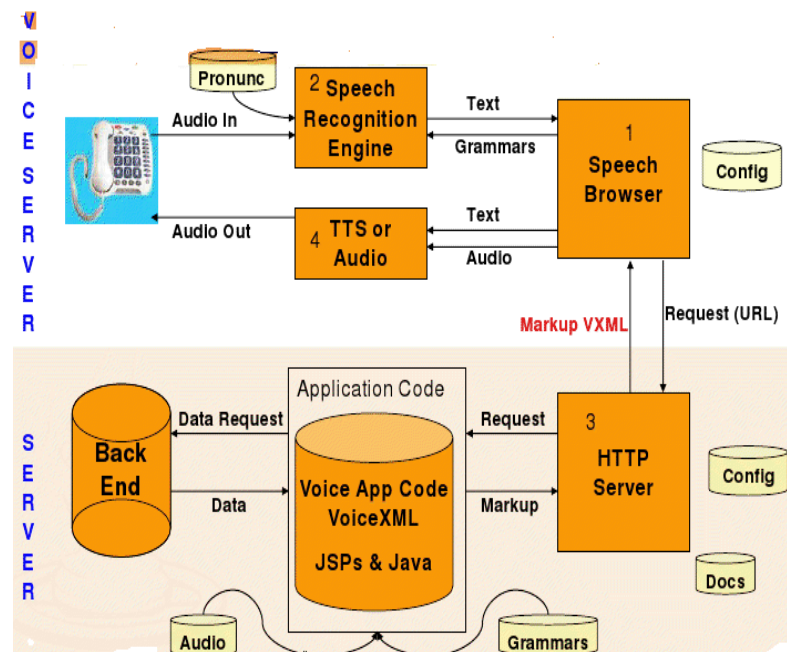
V
O
I
C
E
S
E
R
V
E
R

Pronunc

2 Speech Recognition Engine

Audio In

Text

Grammars

1 Speech Browser

Config

4 TTS or Audio

Audio Out

Text

Audio

Markup VXML

Request (URL)

S
E
R
V
E
R

Application Code

Back End

Data Request

Data

Voice App Code VoiceXML

JSPs & Java

Request

Markup

3 HTTP Server

Config

Docs

Audio

Grammars